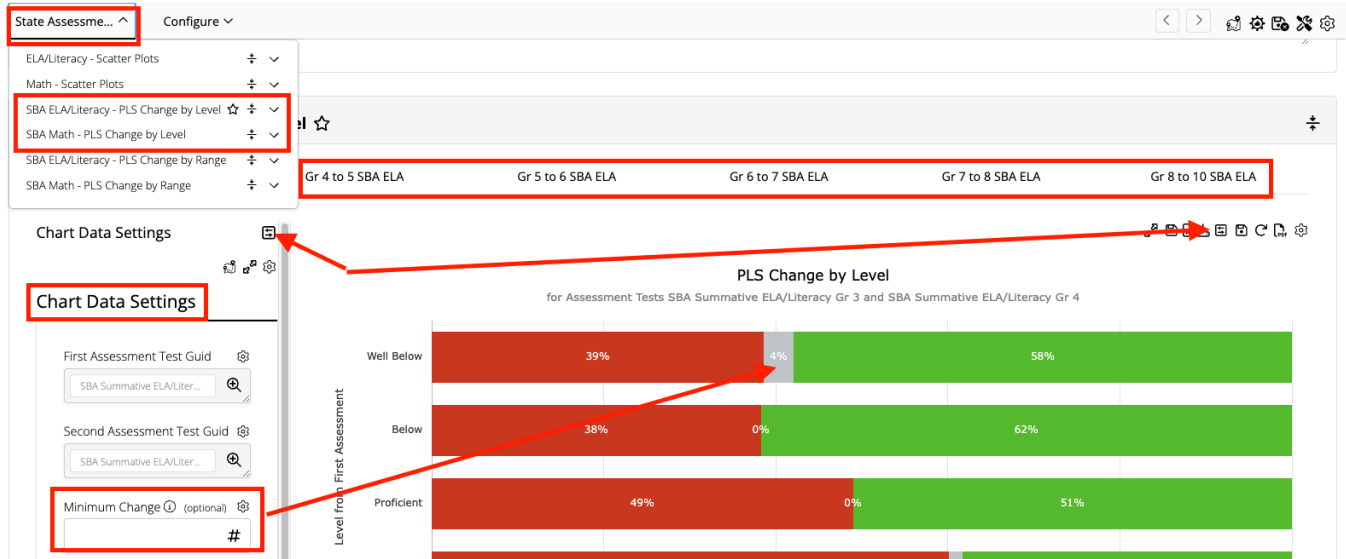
State Assessme... Configure

ELA/Literacy - Scatter Plots
Math - Scatter Plots
SBA ELA/Literacy - PLS Change by Level
SBA Math - PLS Change by Level
SBA ELA/Literacy - PLS Change by Range
SBA Math - PLS Change by Range

el

Gr 4 to 5 SBA ELA | Gr 5 to 6 SBA ELA | Gr 6 to 7 SBA ELA | Gr 7 to 8 SBA ELA | Gr 8 to 10 SBA ELA

Chart Data Settings

Chart Data Settings

First Assessment Test Guid
SBA Summative ELA/Liter...

Second Assessment Test Guid
SBA Summative ELA/Liter...

Minimum Change (optional)
#

PLS Change by Level
for Assessment Tests SBA Summative ELA/Literacy Gr 3 and SBA Summative ELA/Literacy Gr 4

Level from First Assessment

Well Below 39% 4% 58%
Below 38% 0% 62%
Proficient 49% 0% 51%